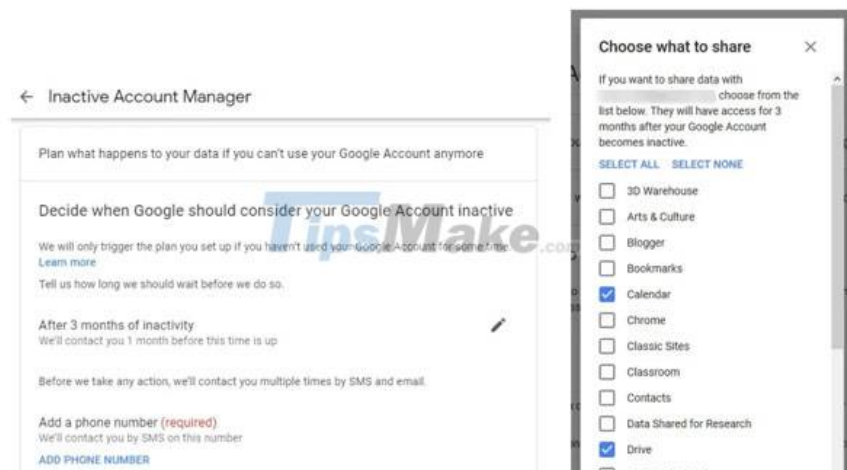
← Inactive Account Manager

Plan what happens to your data if you can't use your Google Account anymore

Decide when Google should consider your Google Account inactive

We will only trigger the plan you set up if you haven't used your Google Account for some time. Learn more

Tell us how long we should wait before we do so.

After 3 months of inactivity
We'll contact you 1 month before this time is up

Before we take any action, we'll contact you multiple times by SMS and email.

Add a phone number (required)
We'll contact you by SMS on this number

ADD PHONE NUMBER

TipsMake.com

Choose what to share ×

If you want to share data with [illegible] choose from the list below. They will have access for 3 months after your Google Account becomes inactive.

SELECT ALL SELECT NONE

3D Warehouse
Arts & Culture
Blogger
Bookmarks
Calendar
Chrome
Classic Sites
Classroom
Contacts
Data Shared for Research
Drive